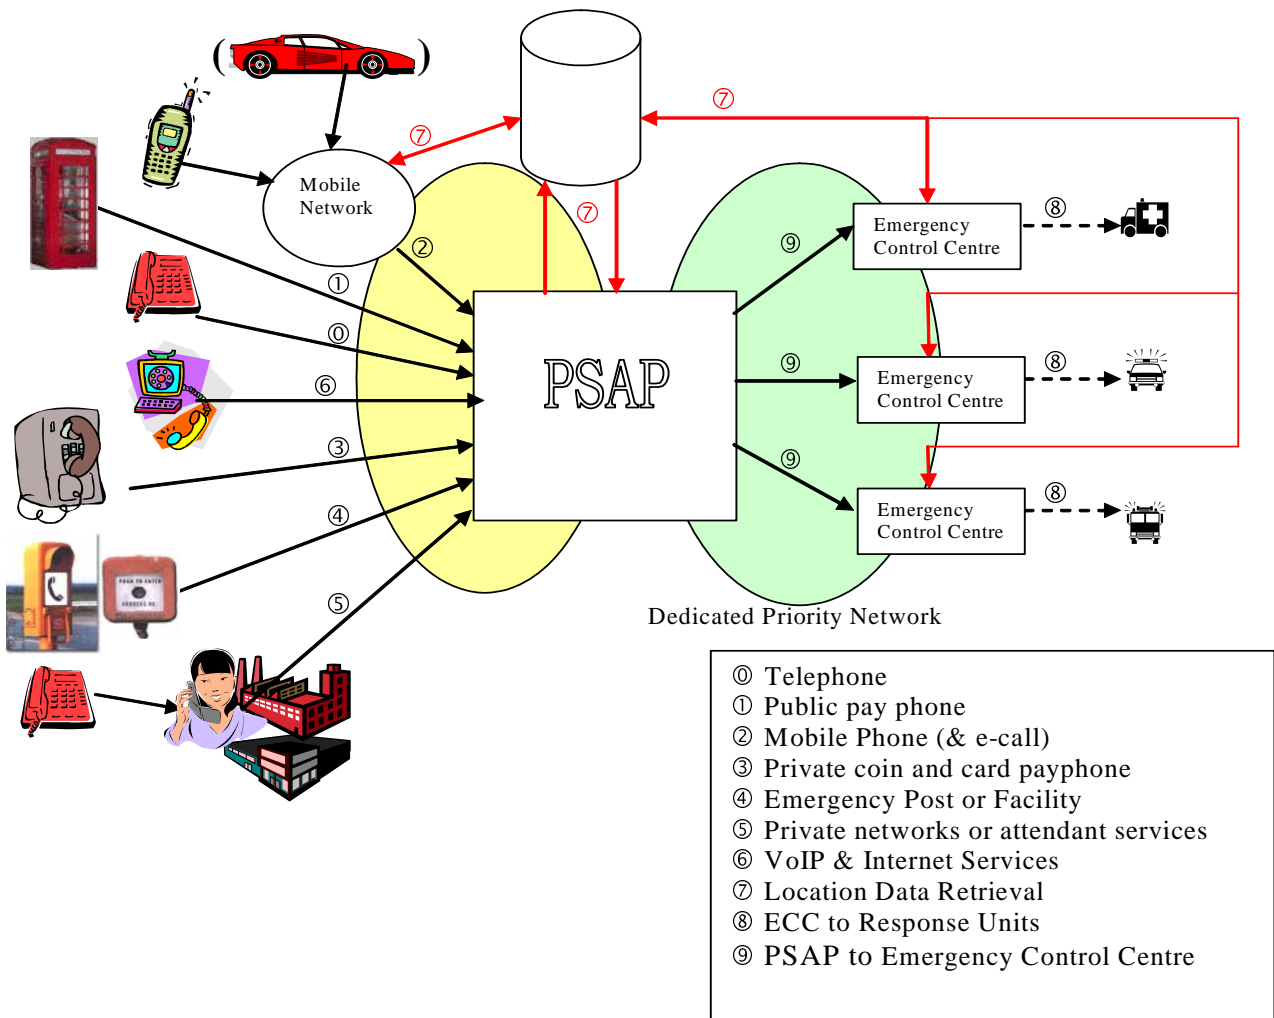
( )

Mobile Network

⑦

⑦

⑦

②

①

⓪

⑥

③

④

⑤

PSAP

⑨

⑨

⑨

Emergency Control Centre

Emergency Control Centre

Emergency Control Centre

⑧

⑧

⑧

Dedicated Priority Network

⓪ Telephone
① Public pay phone
② Mobile Phone (& e-call)
③ Private coin and card payphone
④ Emergency Post or Facility
⑤ Private networks or attendant services
⑥ VoIP & Internet Services
⑦ Location Data Retrieval
⑧ ECC to Response Units
⑨ PSAP to Emergency Control Centre